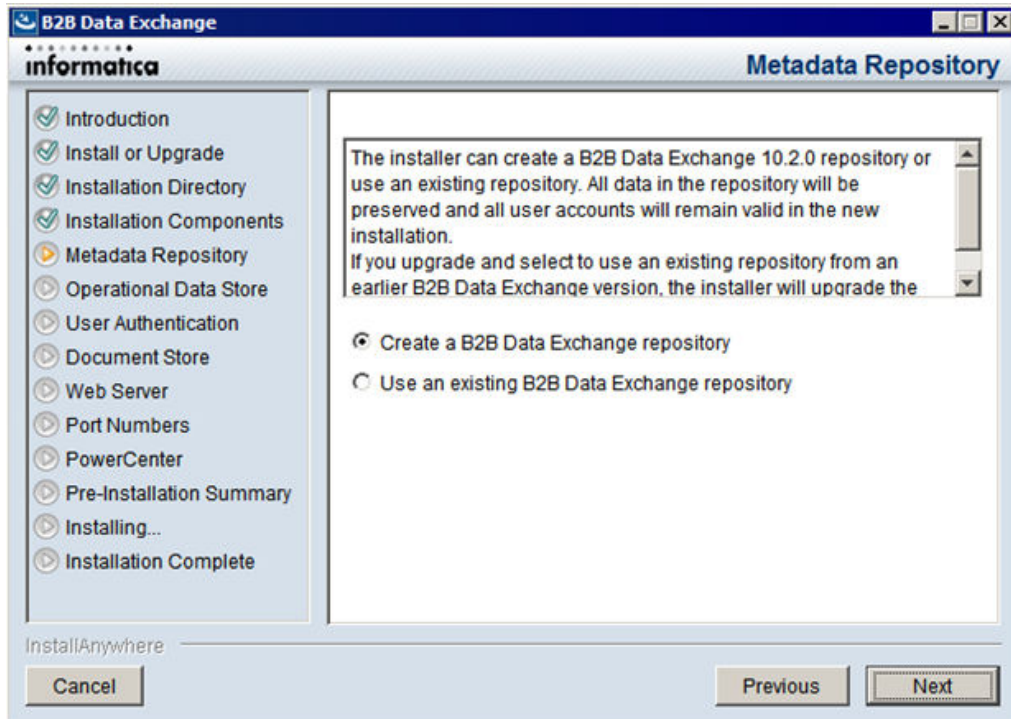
B2B Data Exchange

informatica

Metadata Repository

Introduction
Install or Upgrade
Installation Directory
Installation Components
Metadata Repository
Operational Data Store
User Authentication
Document Store
Web Server
Port Numbers
PowerCenter
Pre-Installation Summary
Installing...
Installation Complete

The installer can create a B2B Data Exchange 10.2.0 repository or use an existing repository. All data in the repository will be preserved and all user accounts will remain valid in the new installation.
If you upgrade and select to use an existing repository from an earlier B2B Data Exchange version, the installer will upgrade the

Create a B2B Data Exchange repository

Use an existing B2B Data Exchange repository

InstallAnywhere

Cancel

Previous

Next